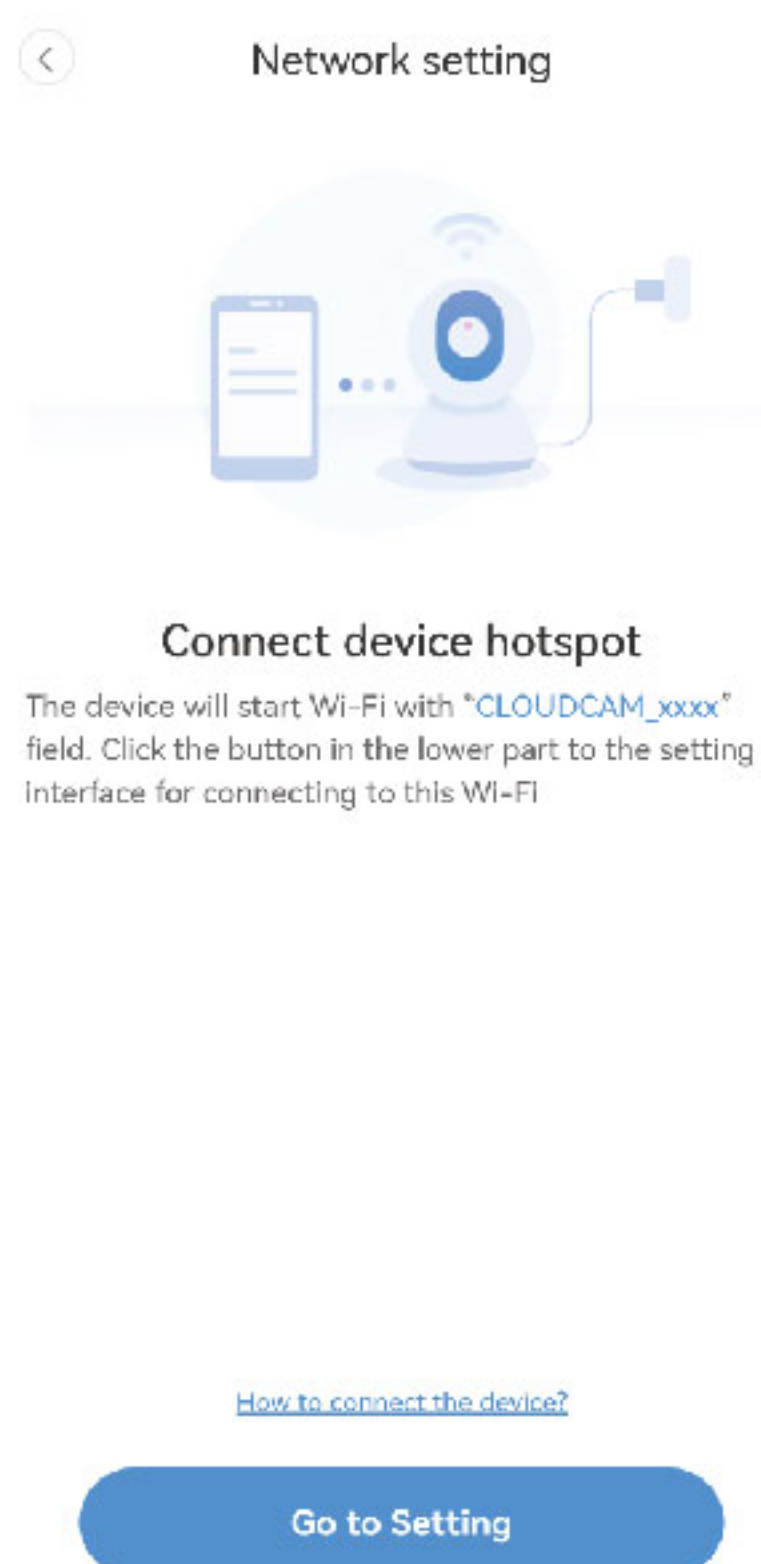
Network setting

Connect device hotspot

The device will start Wi-Fi with "CLOUDCAM_xxxx" field. Click the button in the lower part to the setting interface for connecting to this Wi-Fi

How to connect the device?

Go to Setting